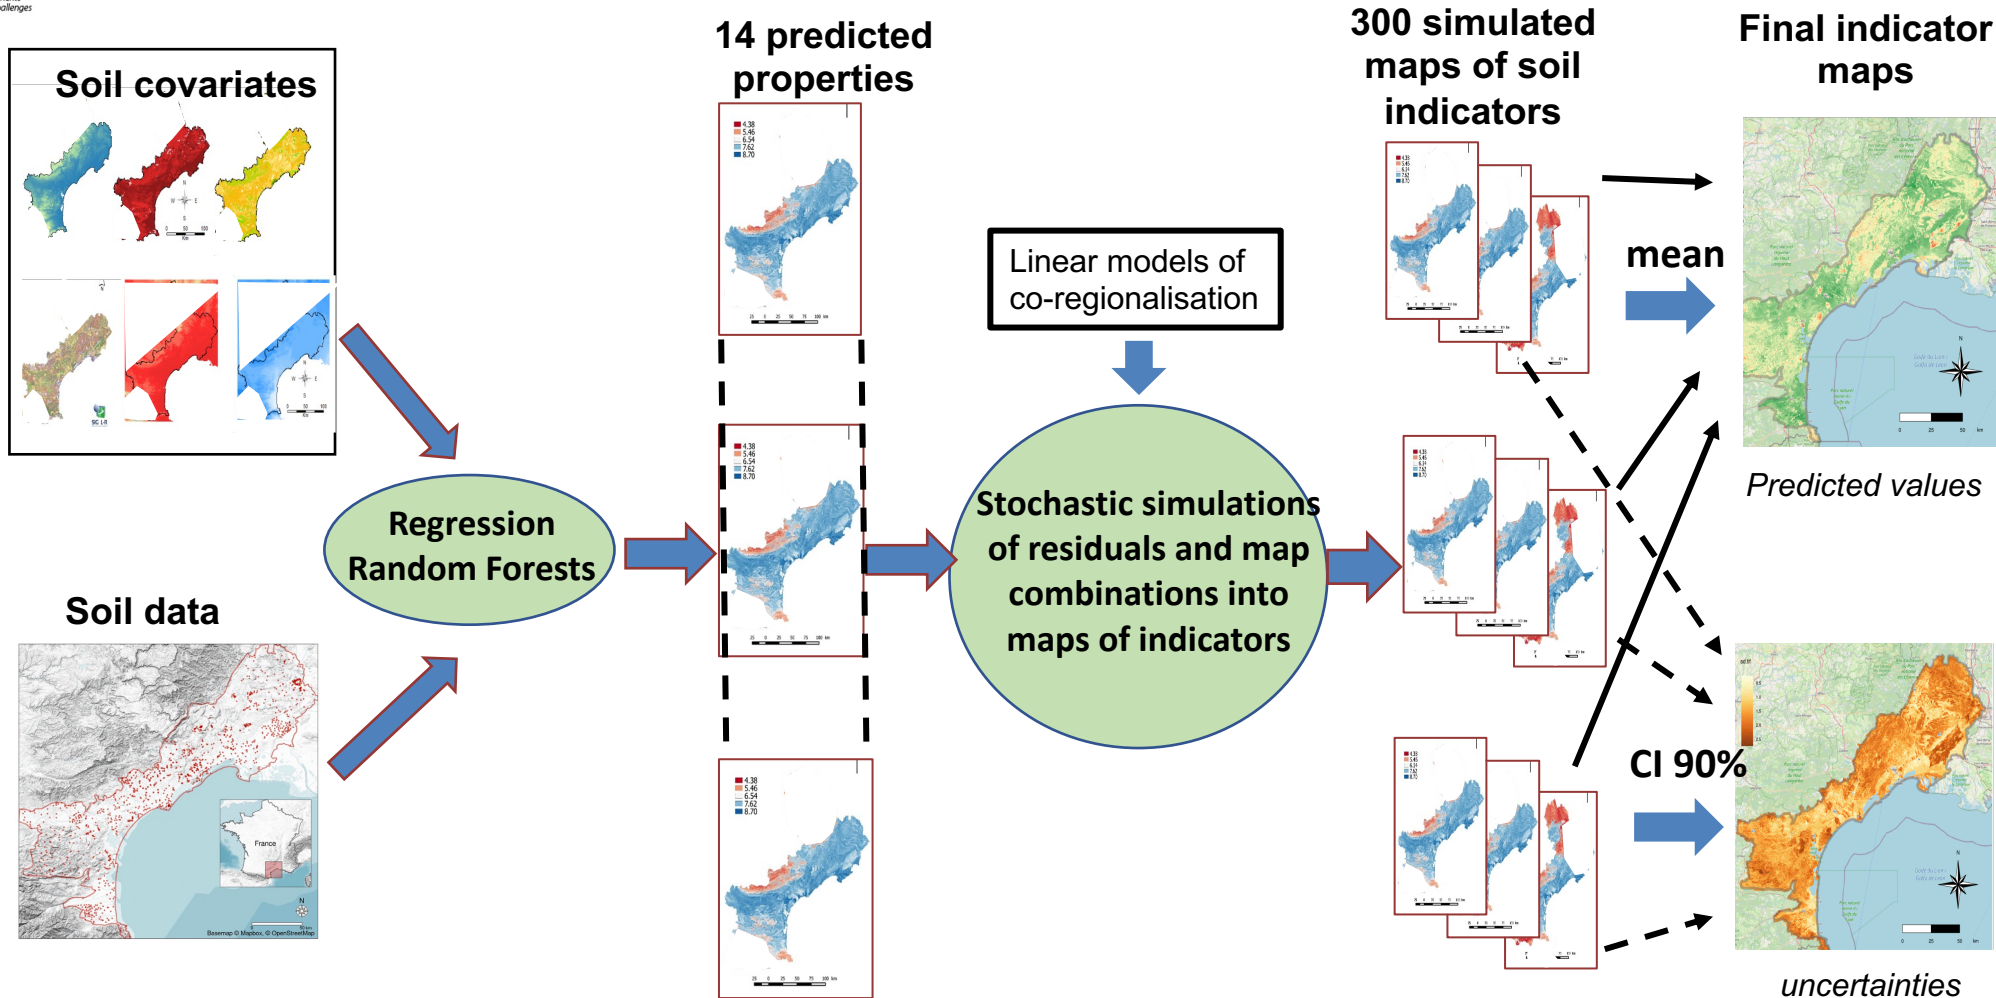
allenges

Soil covariates

Soil data

France

Basemap © Mapbox, © OpenStreetMap

Regression Random Forests

14 predicted properties

4.38
5.46
6.54
7.62
8.70

4.38
5.46
6.54
7.62
8.70

4.38
5.46
6.54
7.62
8.70

Linear models of co-regionalisation

Stochastic simulations of residuals and map combinations into maps of indicators

300 simulated maps of soil indicators

Final indicator maps

mean

Predicted values

CI 90%

uncertainties